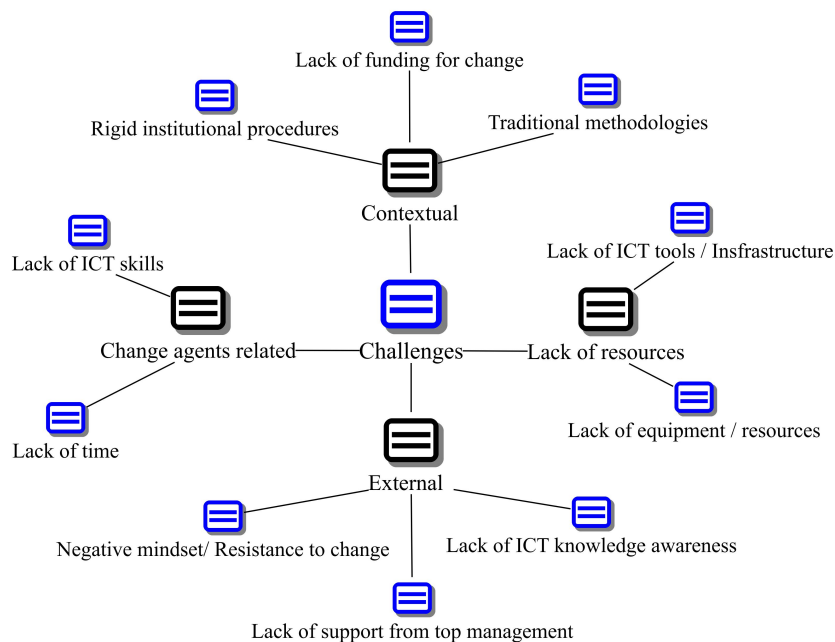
Lack of funding for change

Rigid institutional procedures

Traditional methodologies

Contextual

Lack of ICT skills

Lack of ICT tools / Insfrastructure

Change agents related

Challenges

Lack of resources

Lack of time

Lack of equipment / resources

External

Negative mindset/ Resistance to change

Lack of ICT knowledge awareness

Lack of support from top management